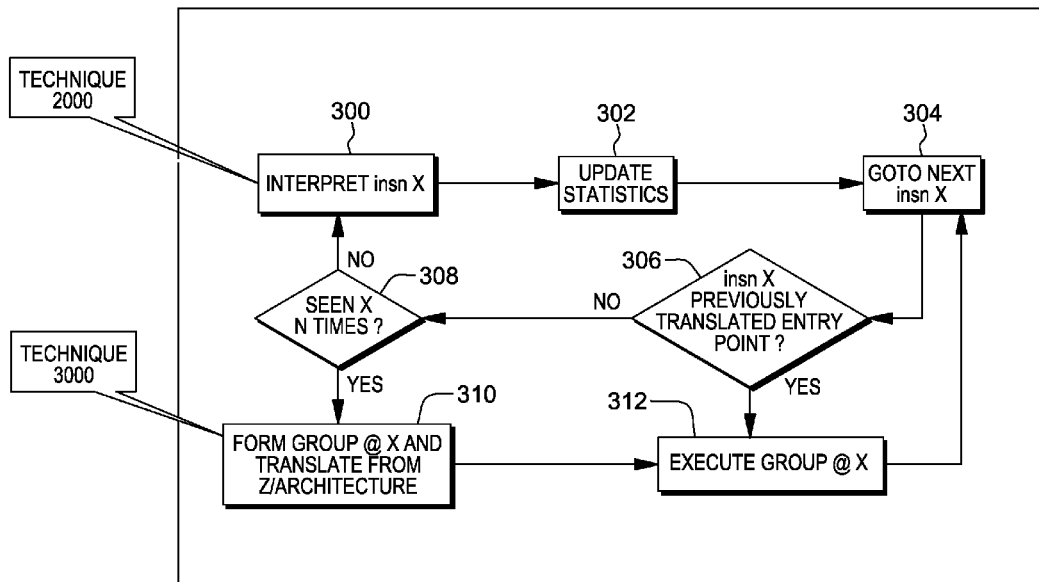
TECHNIQUE 2000

300

INTERPRET insn X

302

UPDATE STATISTICS

304

GOTO NEXT insn X

NO

308

SEEN X N TIMES ?

306

insn X PREVIOUSLY TRANSLATED ENTRY POINT ?

NO

TECHNIQUE 3000

YES

310

YES

312

FORM GROUP @ X AND TRANSLATE FROM Z/ARCHITECTURE

EXECUTE GROUP @ X